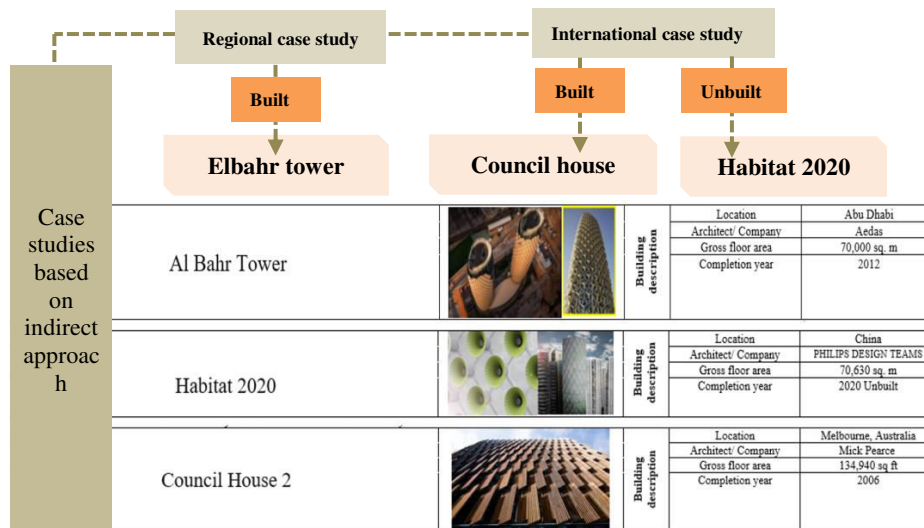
Regional case study

International case study

Built

Built

Unbuilt

Elbahr tower

Council house

Habitat 2020

Case studies based on indirect approac h

Al Bahr Tower

Building description

| Location | Abu Dhabi |
|---|---|
| Architect/ Company | Aedas |
| Gross floor area | 70,000 sq. m |
| Completion year | 2012 |

Habitat 2020

Building description

| Location | China |
|---|---|
| Architect/ Company | PHILIPS DESIGN TEAMS |
| Gross floor area | 70,630 sq. m |
| Completion year | 2020 Unbuilt |

Council House 2

Building description

| Location | Melbourne, Australia |
|---|---|
| Architect/ Company | Mick Pearce |
| Gross floor area | 134,940 sq ft |
| Completion year | 2006 |